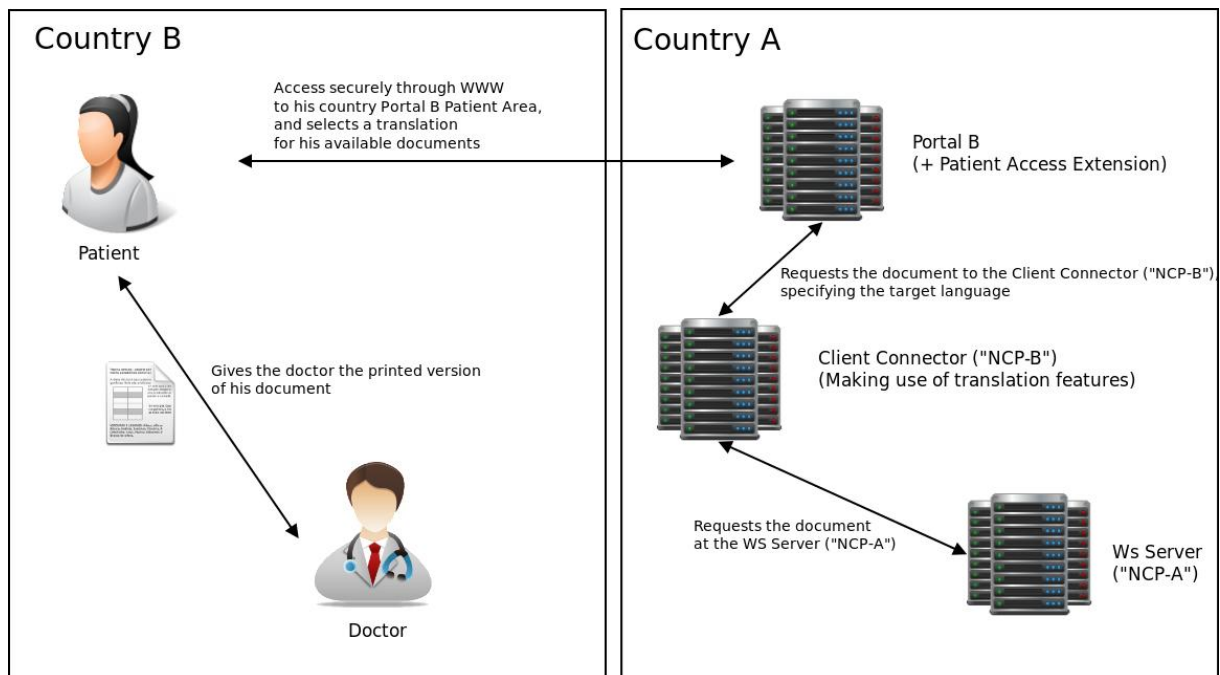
Country B

Access securely through WWW to his country Portal B Patient Area, and selects a translation for his available documents

Patient

Gives the doctor the printed version of his document

Doctor

Country A

Portal B
(+ Patient Access Extension)

Requests the document to the Client Connector ("NCP-B"), specifying the target language

Client Connector ("NCP-B")
(Making use of translation features)

Requests the document at the WS Server ("NCP-A")

Ws Server
("NCP-A")